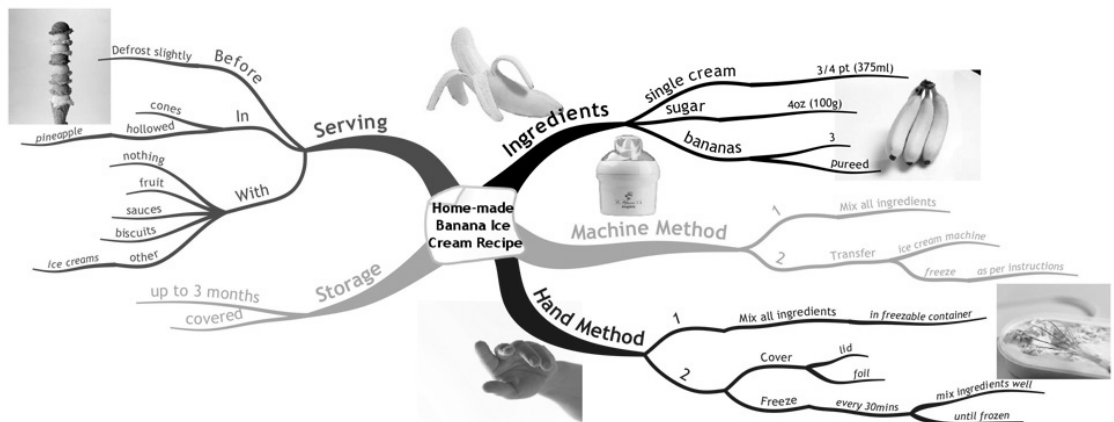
Home-made Banana Ice Cream Recipe

Serving
Before
Defrost slightly
In
cones
hollowed
pineapple
With
nothing
fruit
sauces
biscuits
other
ice creams

Ingredients
single cream
3/4 pt (375ml)
sugar
4oz (100g)
bananas
3
pureed

Machine Method
1
Mix all ingredients
2
Transfer
ice cream machine
freeze
as per instructions

Storage
up to 3 months
covered

Hand Method
1
Mix all ingredients
in freezable container
2
Cover
lid
foil
Freeze
every 30mins
mix ingredients well
until frozen